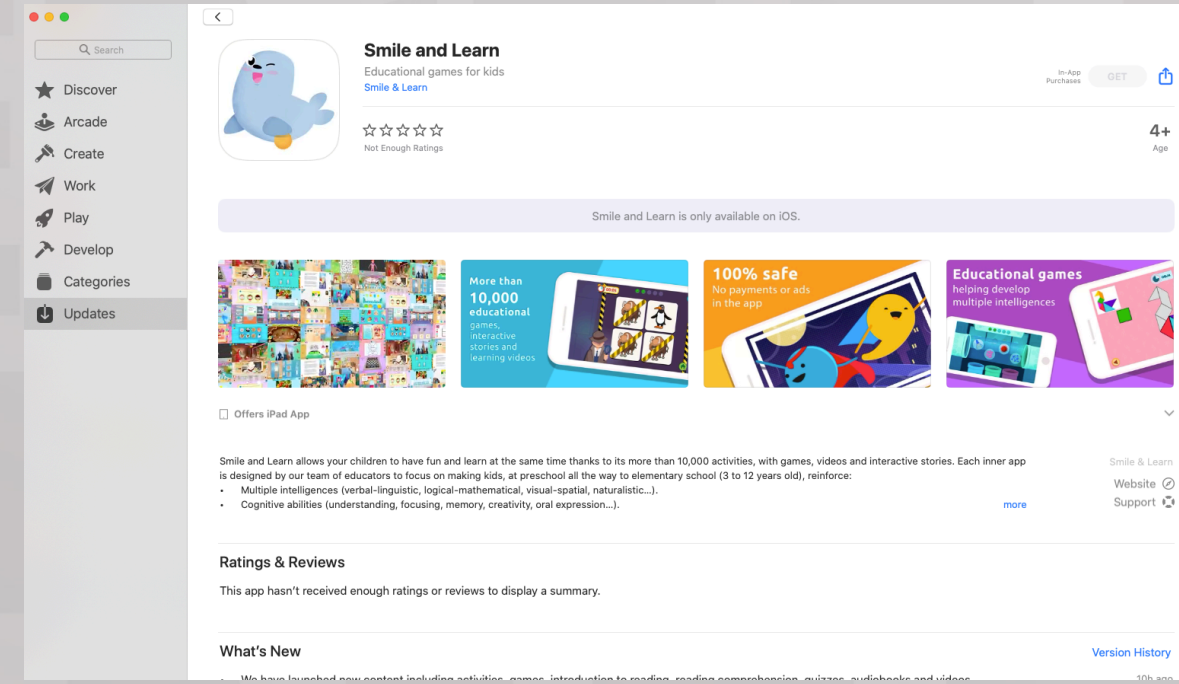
Search

Discover

Arcade

Create

Work

Play

Develop

Categories

Updates

Smile and Learn

Educational games for kids

Smile & Learn

In-App Purchases

GET

☆☆☆☆☆

Not Enough Ratings

4+

Age

Smile and Learn is only available on iOS.

More than 10,000 educational games, interactive stories and learning videos

100% safe No payments or ads in the app

Educational games helping develop multiple intelligences

Offers iPad App

Smile and Learn allows your children to have fun and learn at the same time thanks to its more than 10,000 activities, with games, videos and interactive stories. Each inner app is designed by our team of educators to focus on making kids, at preschool all the way to elementary school (3 to 12 years old), reinforce:

• Multiple intelligences (verbal-linguistic, logical-mathematical, visual-spatial, naturalistic...).

• Cognitive abilities (understanding, focusing, memory, creativity, oral expression...).

more

Smile & Learn

Website

Support

Ratings & Reviews

This app hasn't received enough ratings or reviews to display a summary.

What's New

Version History

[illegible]

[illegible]